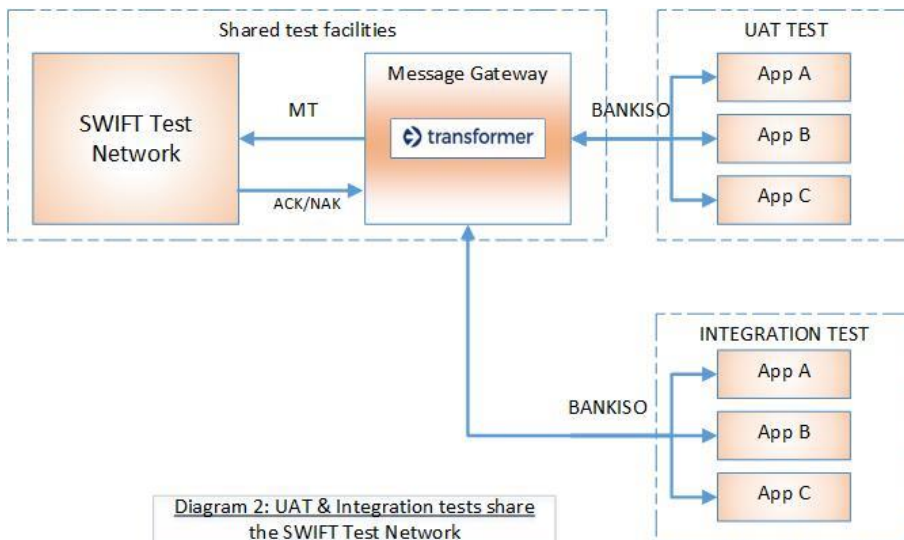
Shared test facilities

SWIFT Test Network

MT

ACK/NAK

Message Gateway

transformer

BANKISO

UAT TEST

App A

App B

App C

INTEGRATION TEST

BANKISO

App A

App B

App C

Diagram 2: UAT & Integration tests share the SWIFT Test Network